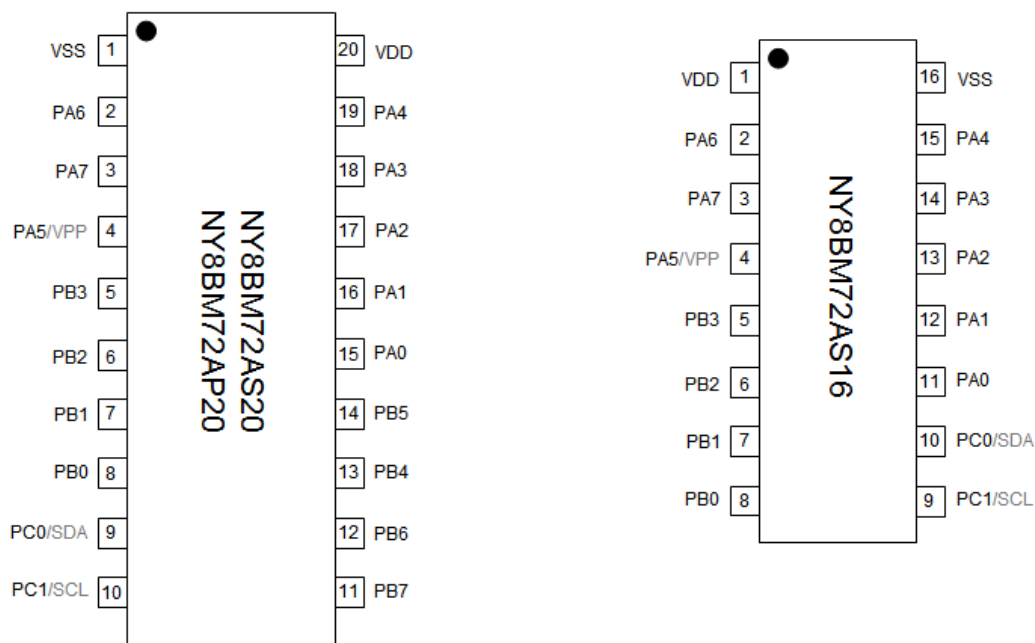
NY8BM72AS20
NY8BM72AP20

VSS 1
PA6 2
PA7 3
PA5/VPP 4
PB3 5
PB2 6
PB1 7
PB0 8
PC0/SDA 9
PC1/SCL 10

20 VDD
19 PA4
18 PA3
17 PA2
16 PA1
15 PA0
14 PB5
13 PB4
12 PB6
11 PB7

NY8BM72AS16

VDD 1
PA6 2
PA7 3
PA5/VPP 4
PB3 5
PB2 6
PB1 7
PB0 8

16 VSS
15 PA4
14 PA3
13 PA2
12 PA1
11 PA0
10 PC0/SDA
9 PC1/SCL